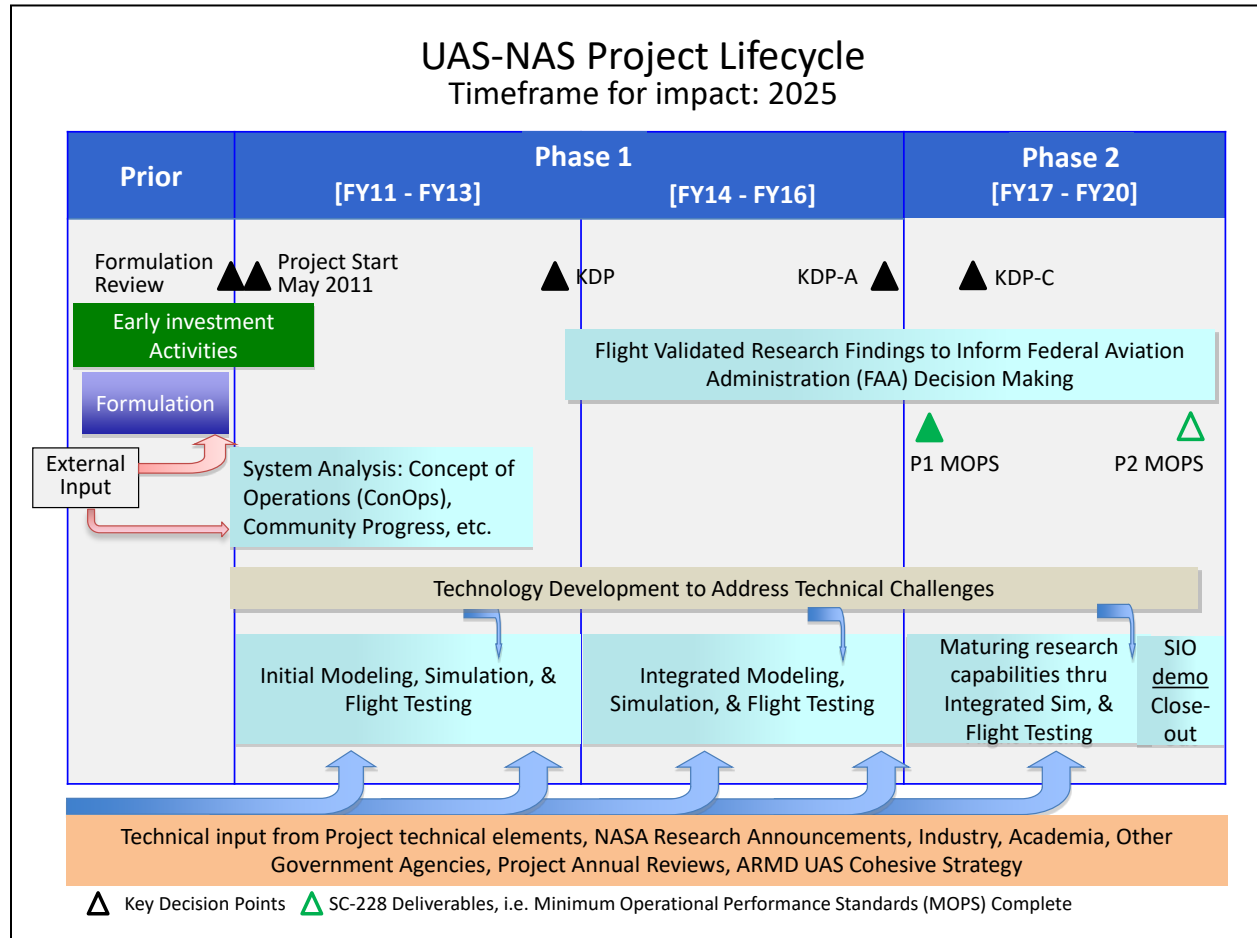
UAS-NAS Project Lifecycle
Timeframe for impact: 2025

Prior

Phase 1
[FY11 - FY13]
[FY14 - FY16]

Phase 2
[FY17 - FY20]

Formulation Review

Project Start May 2011

KDP

KDP-A

KDP-C

Early investment Activities

Flight Validated Research Findings to Inform Federal Aviation Administration (FAA) Decision Making

Formulation

P1 MOPS

P2 MOPS

External Input

System Analysis: Concept of Operations (ConOps), Community Progress, etc.

Technology Development to Address Technical Challenges

Initial Modeling, Simulation, & Flight Testing

Integrated Modeling, Simulation, & Flight Testing

Maturing research capabilities thru Integrated Sim, & Flight Testing

SIO demo Close-out

Technical input from Project technical elements, NASA Research Announcements, Industry, Academia, Other Government Agencies, Project Annual Reviews, ARMD UAS Cohesive Strategy

Key Decision Points SC-228 Deliverables, i.e. Minimum Operational Performance Standards (MOPS) Complete